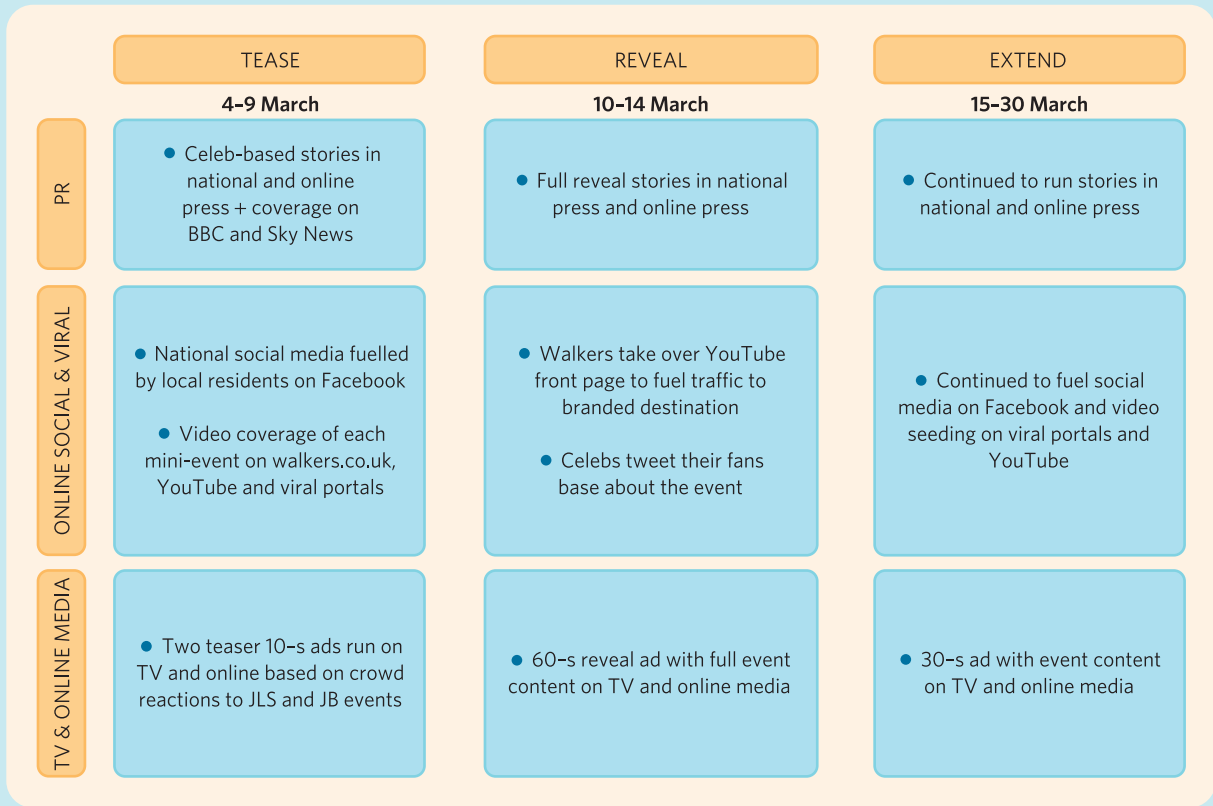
| | TEASE<br>4–9 March | REVEAL<br>10–14 March | EXTEND<br>15–30 March |
|---|---|---|---|
| PR | • Celeb-based stories in national and online press + coverage on BBC and Sky News | • Full reveal stories in national press and online press | • Continued to run stories in national and online press |
| ONLINE SOCIAL & VIRAL | • National social media fuelled by local residents on Facebook<br>• Video coverage of each mini-event on walkers.co.uk, YouTube and viral portals | • Walkers take over YouTube front page to fuel traffic to branded destination<br>• Celebs tweet their fans base about the event | • Continued to fuel social media on Facebook and video seeding on viral portals and YouTube |
| TV & ONLINE MEDIA | • Two teaser 10-s ads run on TV and online based on crowd reactions to JLS and JB events | • 60-s reveal ad with full event content on TV and online media | • 30-s ad with event content on TV and online media |